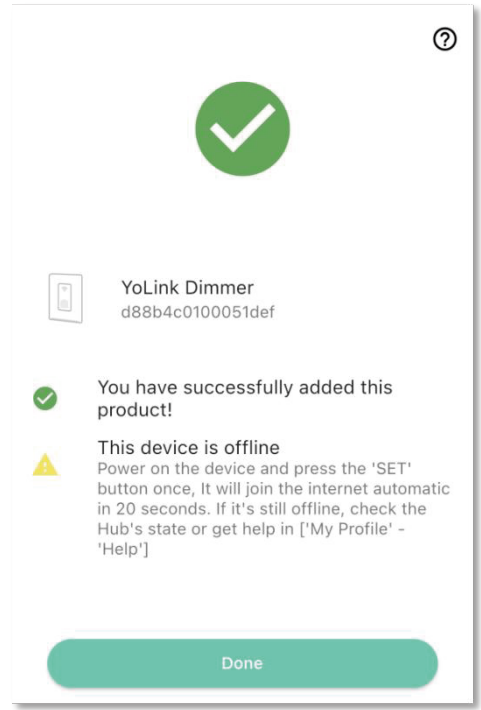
?

YoLink Dimmer
d88b4c0100051def

You have successfully added this product!

This device is offline
Power on the device and press the 'SET' button once, It will join the internet automatic in 20 seconds. If it's still offline, check the Hub's state or get help in ['My Profile' - 'Help']

Done